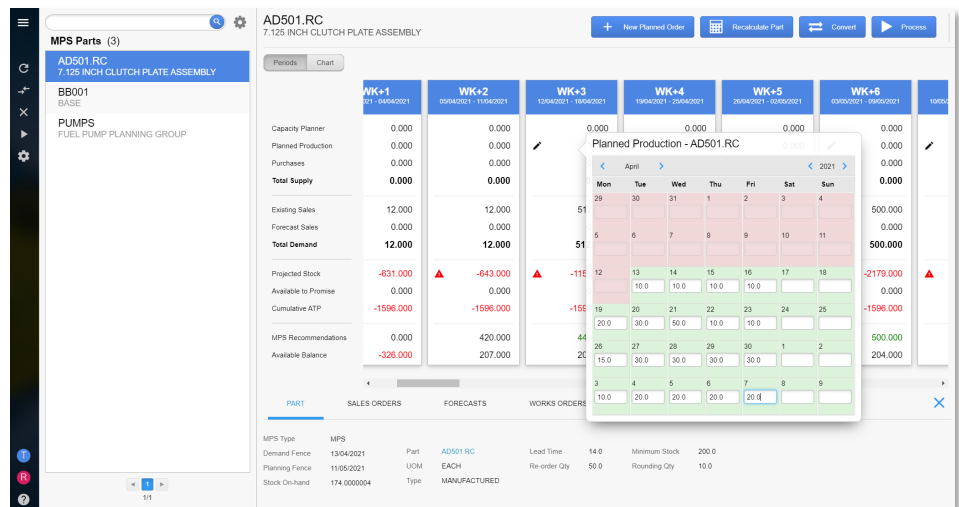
MPS Parts (3)

AD501.RC
7.125 INCH CLUTCH PLATE ASSEMBLY

BB001
BASE

PUMPS
FUEL PUMP PLANNING GROUP

1
1/1

T
R

AD501.RC
7.125 INCH CLUTCH PLATE ASSEMBLY

New Planned Order | Recalculate Part | Convert | Process

Periods | Chart

| | WK+1 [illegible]21 - 04/04/2021 | WK+2 05/04/2021 - 11/04/2021 | WK+3 12/04/2021 - 18/04/2021 | WK+4 19/04/2021 - 25/04/2021 | WK+5 26/04/2021 - 02/05/2021 | WK+6 03/05/2021 - 09/05/2021 | 10/05/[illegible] |
|---|---|---|---|---|---|---|---|
| Capacity Planner | 0.000 | 0.000 | 0.000 | 0.000 | 0.000 | 0.000 | |
| Planned Production | 0.000 | 0.000 | | | | 0.000 | |
| Purchases | 0.000 | 0.000 | | | | 0.000 | |
| Total Supply | 0.000 | 0.000 | | | | 0.000 | |
| Existing Sales | 12.000 | 12.000 | 51 | | | 500.000 | |
| Forecast Sales | 0.000 | 0.000 | | | | 0.000 | |
| Total Demand | 12.000 | 12.000 | 51 | | | 500.000 | |
| Projected Stock | -631.000 | -643.000 | -115 | | | -2179.000 | |
| Available to Promise | 0.000 | 0.000 | | | | 0.000 | |
| Cumulative ATP | -1596.000 | -1596.000 | -159 | | | -1596.000 | |
| MPS Recommendations | 0.000 | 420.000 | 44 | | | 500.000 | |
| Available Balance | -326.000 | 207.000 | 20 | | | 204.000 | |

Planned Production - AD501.RC

April | 2021

| Mon | Tue | Wed | Thu | Fri | Sat | Sun |
|---|---|---|---|---|---|---|
| 29 | 30 | 31 | 1 | 2 | 3 | 4 |
| 5 | 6 | 7 | 8 | 9 | 10 | 11 |
| 12 | 13 10.0 | 14 10.0 | 15 10.0 | 16 10.0 | 17 | 18 |
| 19 20.0 | 20 30.0 | 21 50.0 | 22 10.0 | 23 10.0 | 24 | 25 |
| 26 15.0 | 27 30.0 | 28 30.0 | 29 30.0 | 30 30.0 | 1 | 2 |
| 3 10.0 | 4 20.0 | 5 20.0 | 6 20.0 | 7 20.0 | 8 | 9 |

PART | SALES ORDERS | FORECASTS | WORKS ORDERS

MPS Type MPS
Demand Fence 13/04/2021
Planning Fence 11/05/2021
Stock On-hand 174.0000004
Part AD501.RC
UOM EACH
Type MANUFACTURED
Lead Time 14.0
Re-order Qty 50.0
Minimum Stock 200.0
Rounding Qty 10.0